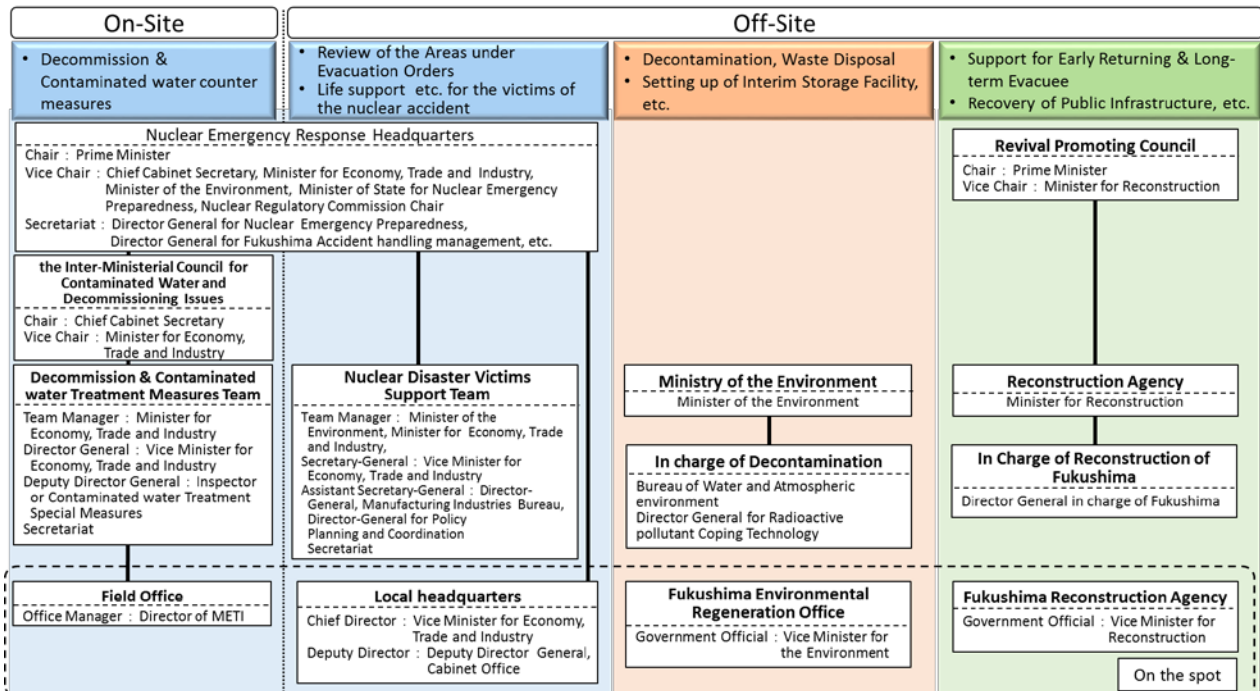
On-Site

Off-Site

• Decommission & Contaminated water counter measures

• Review of the Areas under Evacuation Orders
• Life support etc. for the victims of the nuclear accident

• Decontamination, Waste Disposal
• Setting up of Interim Storage Facility, etc.

• Support for Early Returning & Long-term Evacuee
• Recovery of Public Infrastructure, etc.

Nuclear Emergency Response Headquarters
Chair : Prime Minister
Vice Chair : Chief Cabinet Secretary, Minister for Economy, Trade and Industry, Minister of the Environment, Minister of State for Nuclear Emergency Preparedness, Nuclear Regulatory Commission Chair
Secretariat : Director General for Nuclear Emergency Preparedness, Director General for Fukushima Accident handling management, etc.

Revival Promoting Council
Chair : Prime Minister
Vice Chair : Minister for Reconstruction

the Inter-Ministerial Council for Contaminated Water and Decommissioning Issues
Chair : Chief Cabinet Secretary
Vice Chair : Minister for Economy, Trade and Industry

Decommission & Contaminated water Treatment Measures Team
Team Manager : Minister for Economy, Trade and Industry
Director General : Vice Minister for Economy, Trade and Industry
Deputy Director General : Inspector or Contaminated water Treatment Special Measures
Secretariat

Nuclear Disaster Victims Support Team
Team Manager : Minister of the Environment, Minister for Economy, Trade and Industry,
Secretary-General : Vice Minister for Economy, Trade and Industry
Assistant Secretary-General : Director-General, Manufacturing Industries Bureau, Director-General for Policy Planning and Coordination
Secretariat

Ministry of the Environment
Minister of the Environment

In charge of Decontamination
Bureau of Water and Atmospheric environment
Director General for Radioactive pollutant Coping Technology

Reconstruction Agency
Minister for Reconstruction

In Charge of Reconstruction of Fukushima
Director General in charge of Fukushima

Field Office
Office Manager : Director of METI

Local headquarters
Chief Director : Vice Minister for Economy, Trade and Industry
Deputy Director : Deputy Director General, Cabinet Office

Fukushima Environmental Regeneration Office
Government Official : Vice Minister for the Environment

Fukushima Reconstruction Agency
Government Official : Vice Minister for Reconstruction

On the spot